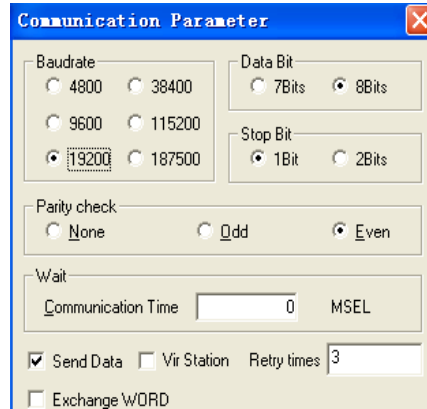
Communication Parameter

Baudrate
4800
38400
9600
115200
19200
187500

Data Bit
7Bits
8Bits

Stop Bit
1Bit
2Bits

Parity check
None
Odd
Even

Wait
Communication Time
0
MSEL

Send Data
Vir Station
Retry times
3

Exchange WORD